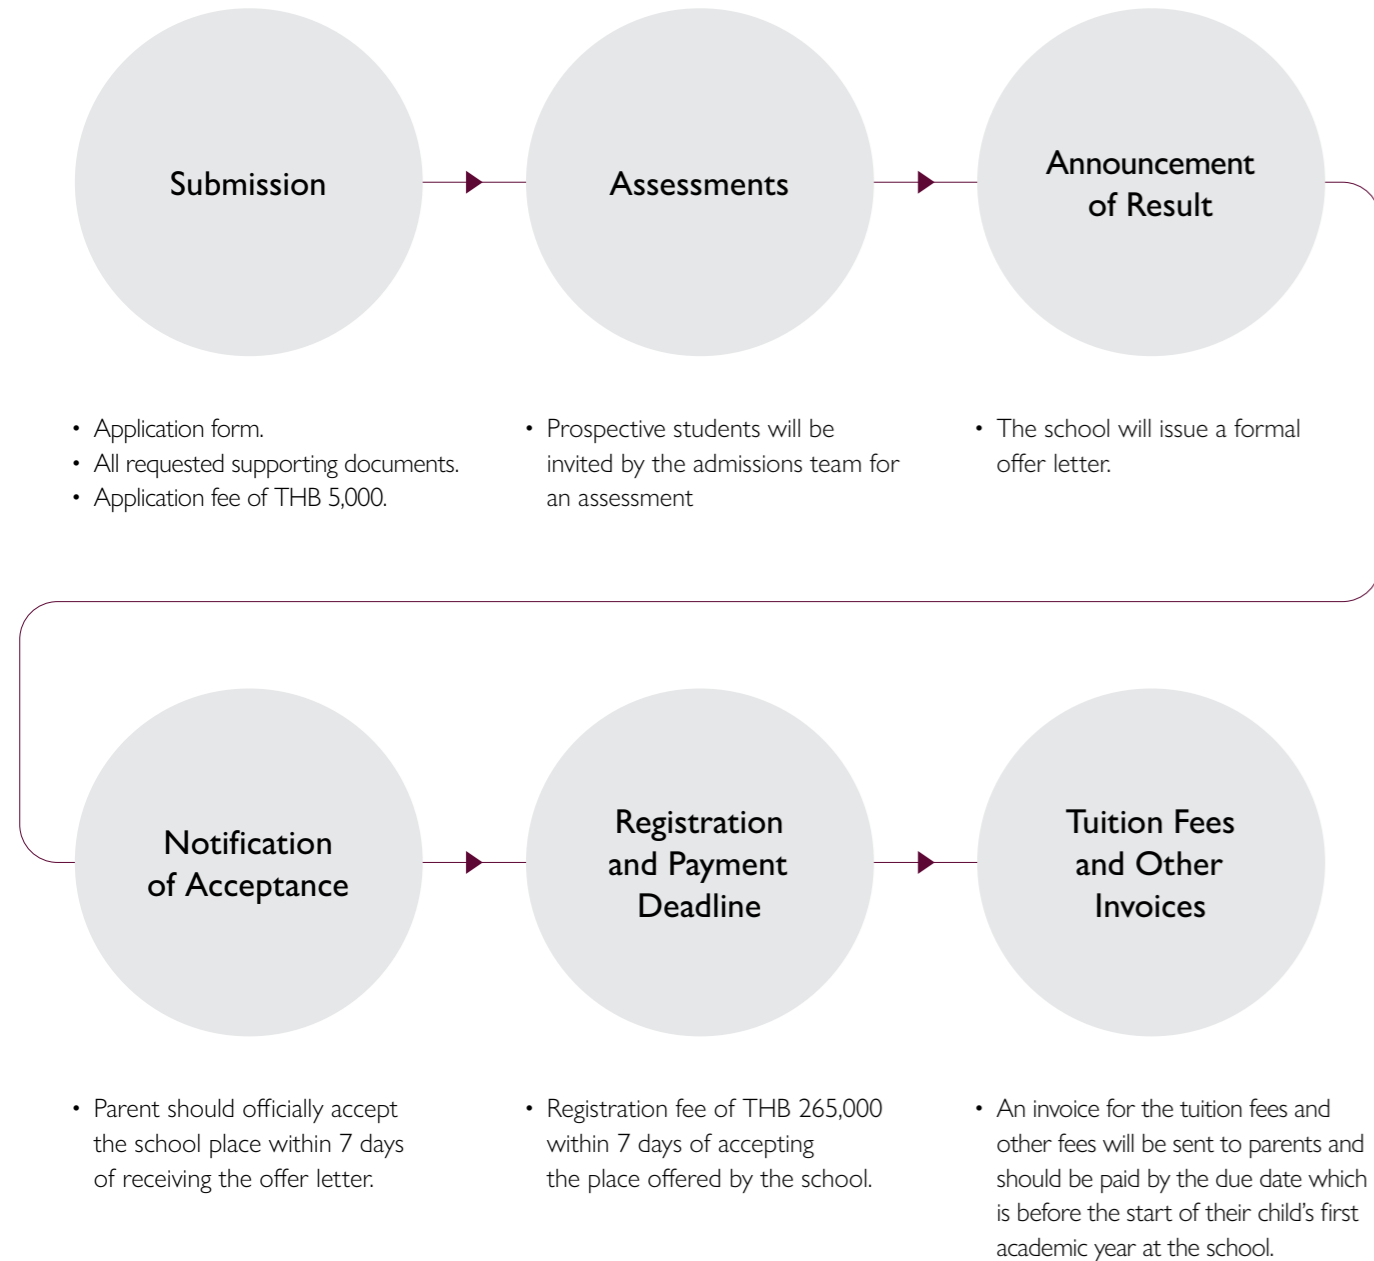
Submission

Assessments

Announcement of Result

• Application form.
• All requested supporting documents.
• Application fee of THB 5,000.

• Prospective students will be invited by the admissions team for an assessment

• The school will issue a formal offer letter.

Notification of Acceptance

Registration and Payment Deadline

Tuition Fees and Other Invoices

• Parent should officially accept the school place within 7 days of receiving the offer letter.

• Registration fee of THB 265,000 within 7 days of accepting the place offered by the school.

• An invoice for the tuition fees and other fees will be sent to parents and should be paid by the due date which is before the start of their child's first academic year at the school.